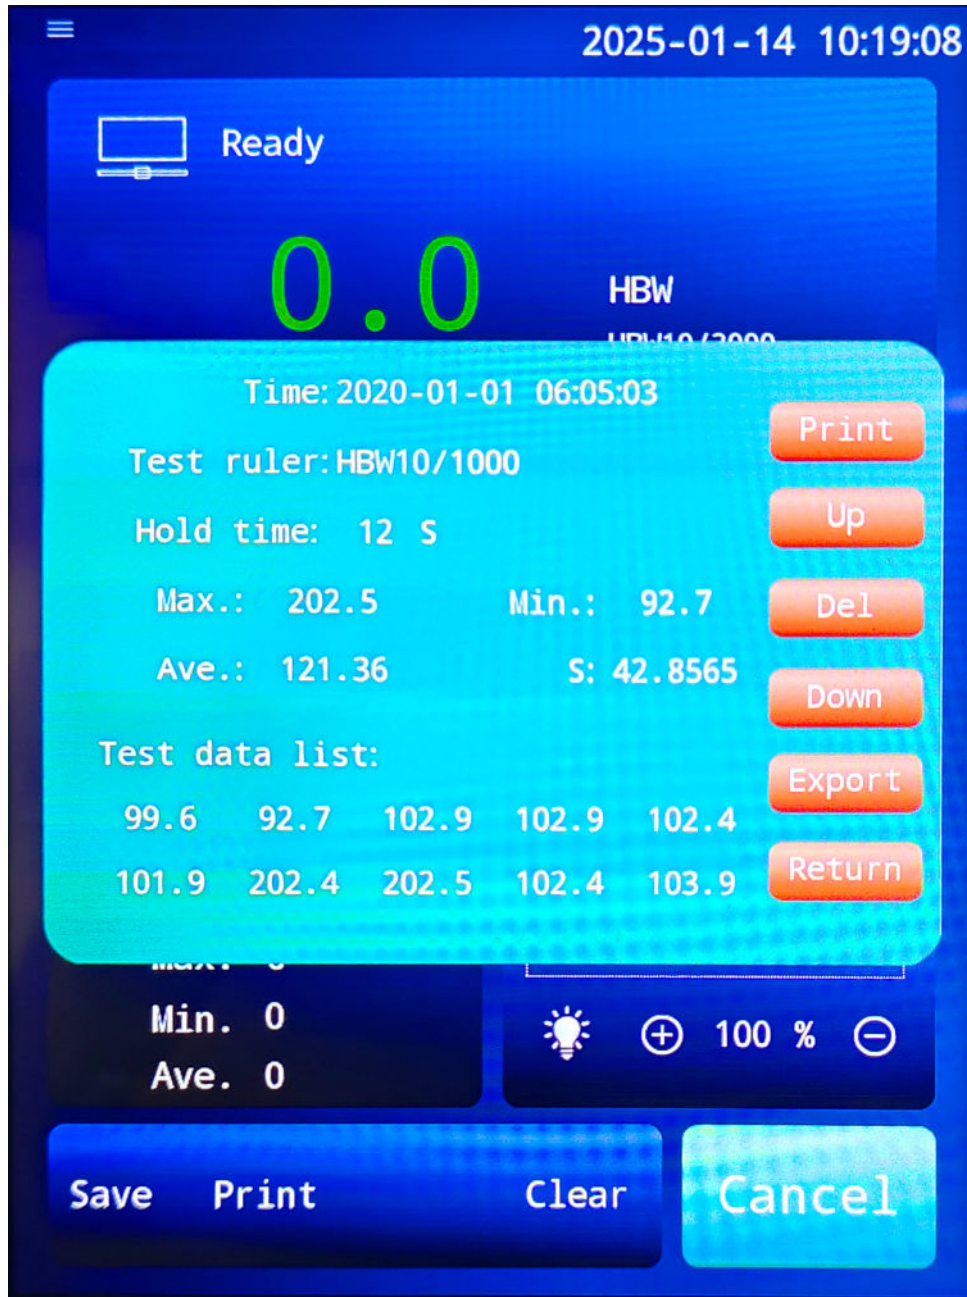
2025-01-14 10:19:08

Ready

0.0

HBW

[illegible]

Time: 2020-01-01 06:05:03

Test ruler: HBW10/1000

Hold time: 12 S

Max.: 202.5

Min.: 92.7

Ave.: 121.36

S: 42.8565

Test data list:

| | | | | |
|---|---|---|---|---|
| 99.6 | 92.7 | 102.9 | 102.9 | 102.4 |
| 101.9 | 202.4 | 202.5 | 102.4 | 103.9 |

Print

Up

Del

Down

Export

Return

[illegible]

Min. 0

Ave. 0

100 %

Save Print Clear

Cancel